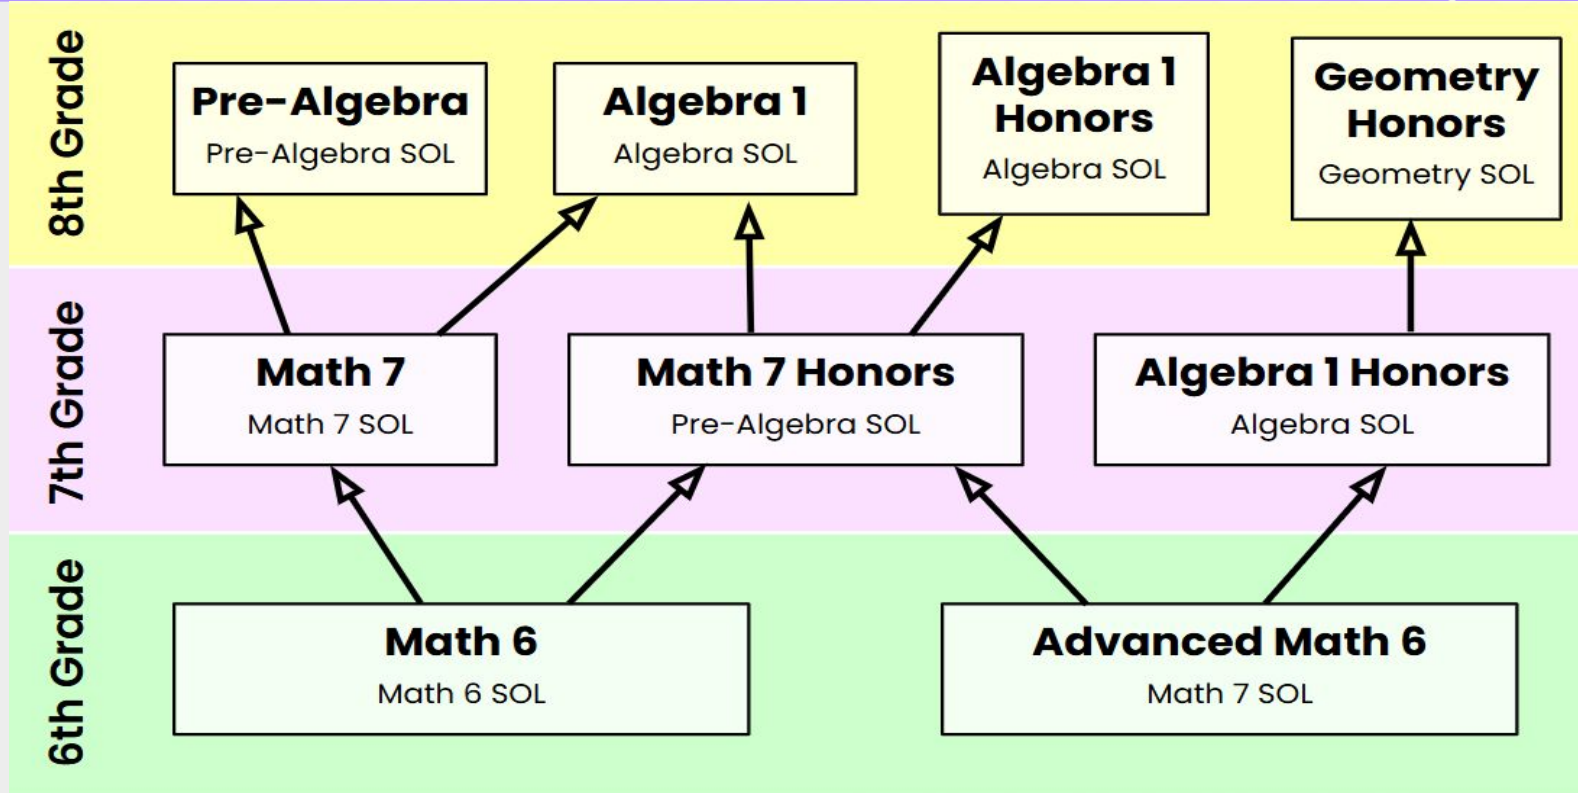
8th Grade

Pre-Algebra
Pre-Algebra SOL

Algebra 1
Algebra SOL

Algebra 1 Honors
Algebra SOL

Geometry Honors
Geometry SOL

7th Grade

Math 7
Math 7 SOL

Math 7 Honors
Pre-Algebra SOL

Algebra 1 Honors
Algebra SOL

6th Grade

Math 6
Math 6 SOL

Advanced Math 6
Math 7 SOL